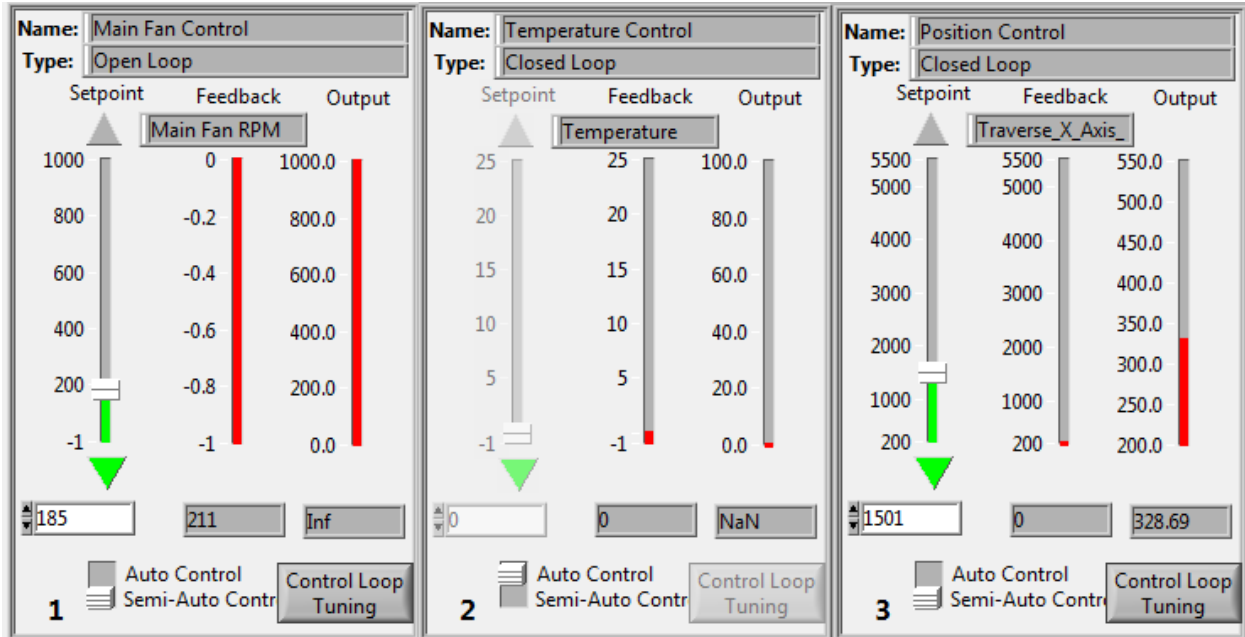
Name: Main Fan Control
Type: Open Loop
Setpoint
Feedback
Output
Main Fan RPM
1000
800
600
400
200
-1
0
-0.2
-0.4
-0.6
-0.8
-1
1000.0
800.0
600.0
400.0
200.0
0.0
185
211
Inf
Auto Control
Semi-Auto Contr
Control Loop Tuning
1

Name: Temperature Control
Type: Closed Loop
Setpoint
Feedback
Output
Temperature
25
20
15
10
5
-1
25
20
15
10
5
-1
100.0
80.0
60.0
40.0
20.0
0.0
0
0
NaN
Auto Control
Semi-Auto Contr
Control Loop Tuning
2

Name: Position Control
Type: Closed Loop
Setpoint
Feedback
Output
Traverse_X_Axis_
5500
5000
4000
3000
2000
1000
200
5500
5000
4000
3000
2000
1000
200
550.0
500.0
450.0
400.0
350.0
300.0
250.0
200.0
1501
0
328.69
Auto Control
Semi-Auto Contr
Control Loop Tuning
3